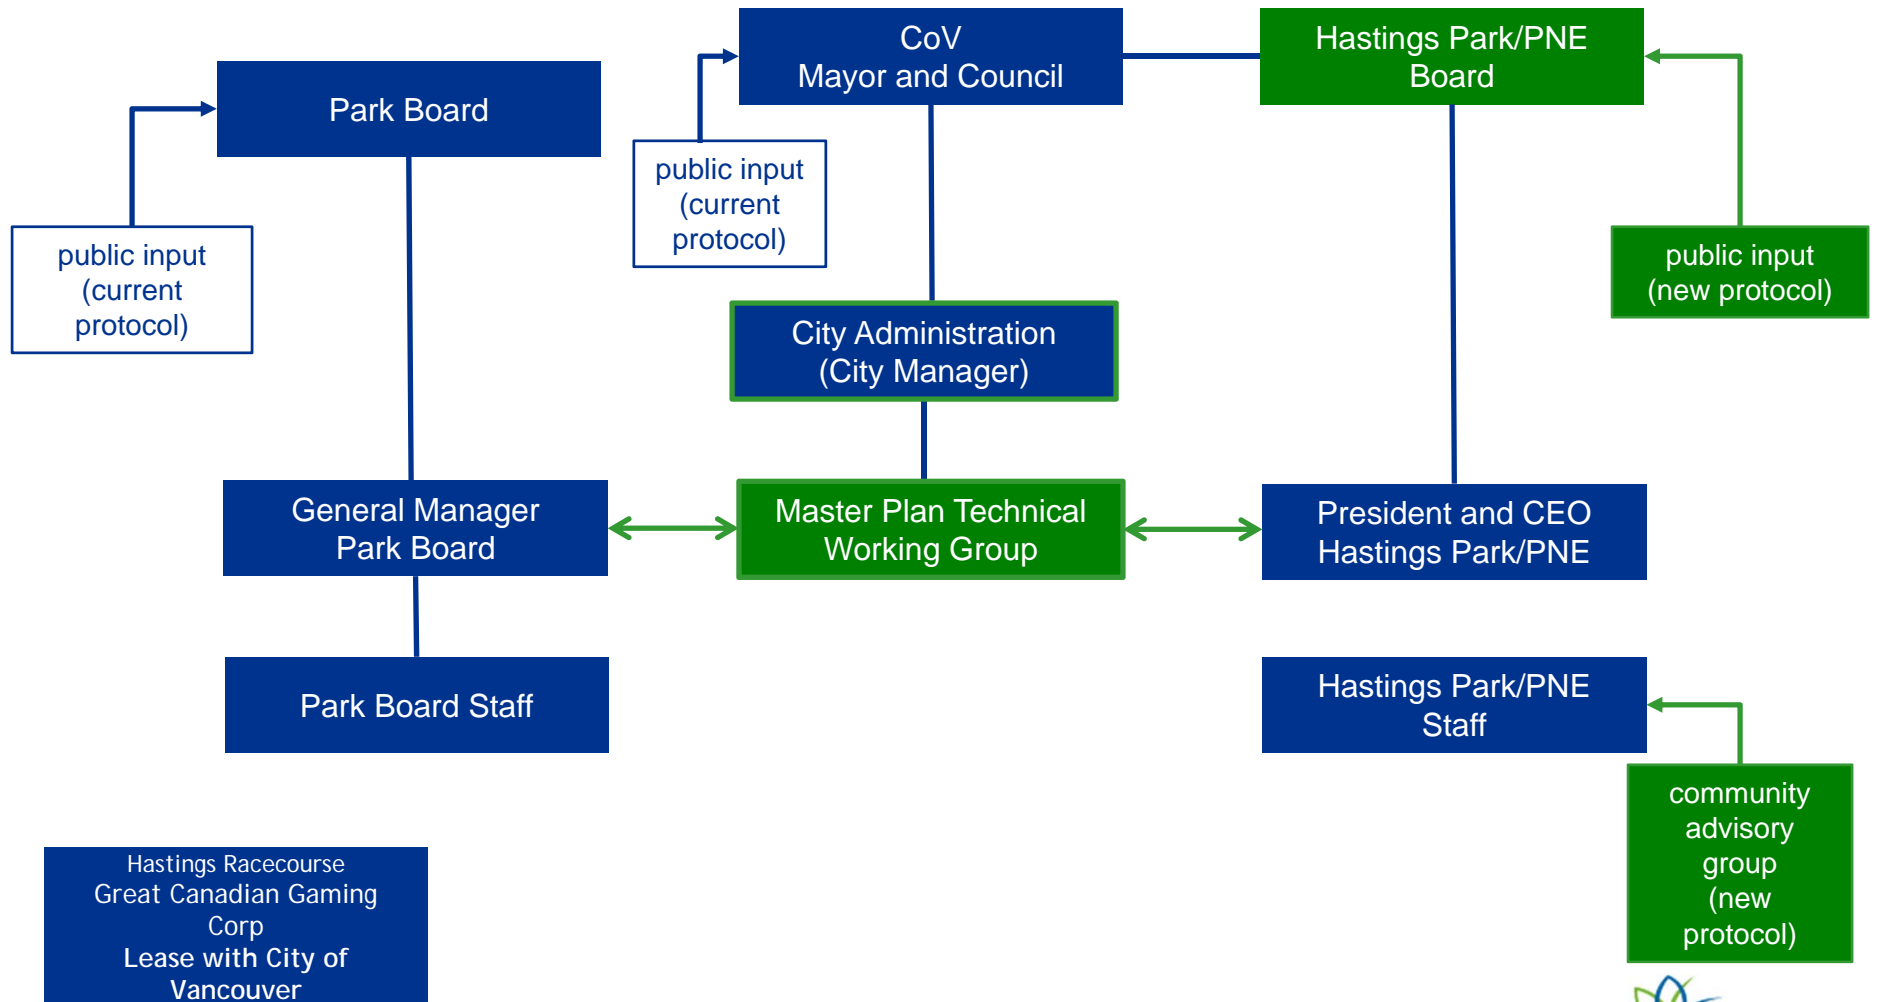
Park Board

public input (current protocol)

CoV
Mayor and Council

public input (current protocol)

Hastings Park/PNE Board

public input (new protocol)

City Administration (City Manager)

General Manager Park Board

Master Plan Technical Working Group

President and CEO Hastings Park/PNE

Park Board Staff

Hastings Park/PNE Staff

community advisory group (new protocol)

Hastings Racecourse
Great Canadian Gaming Corp
Lease with City of Vancouver